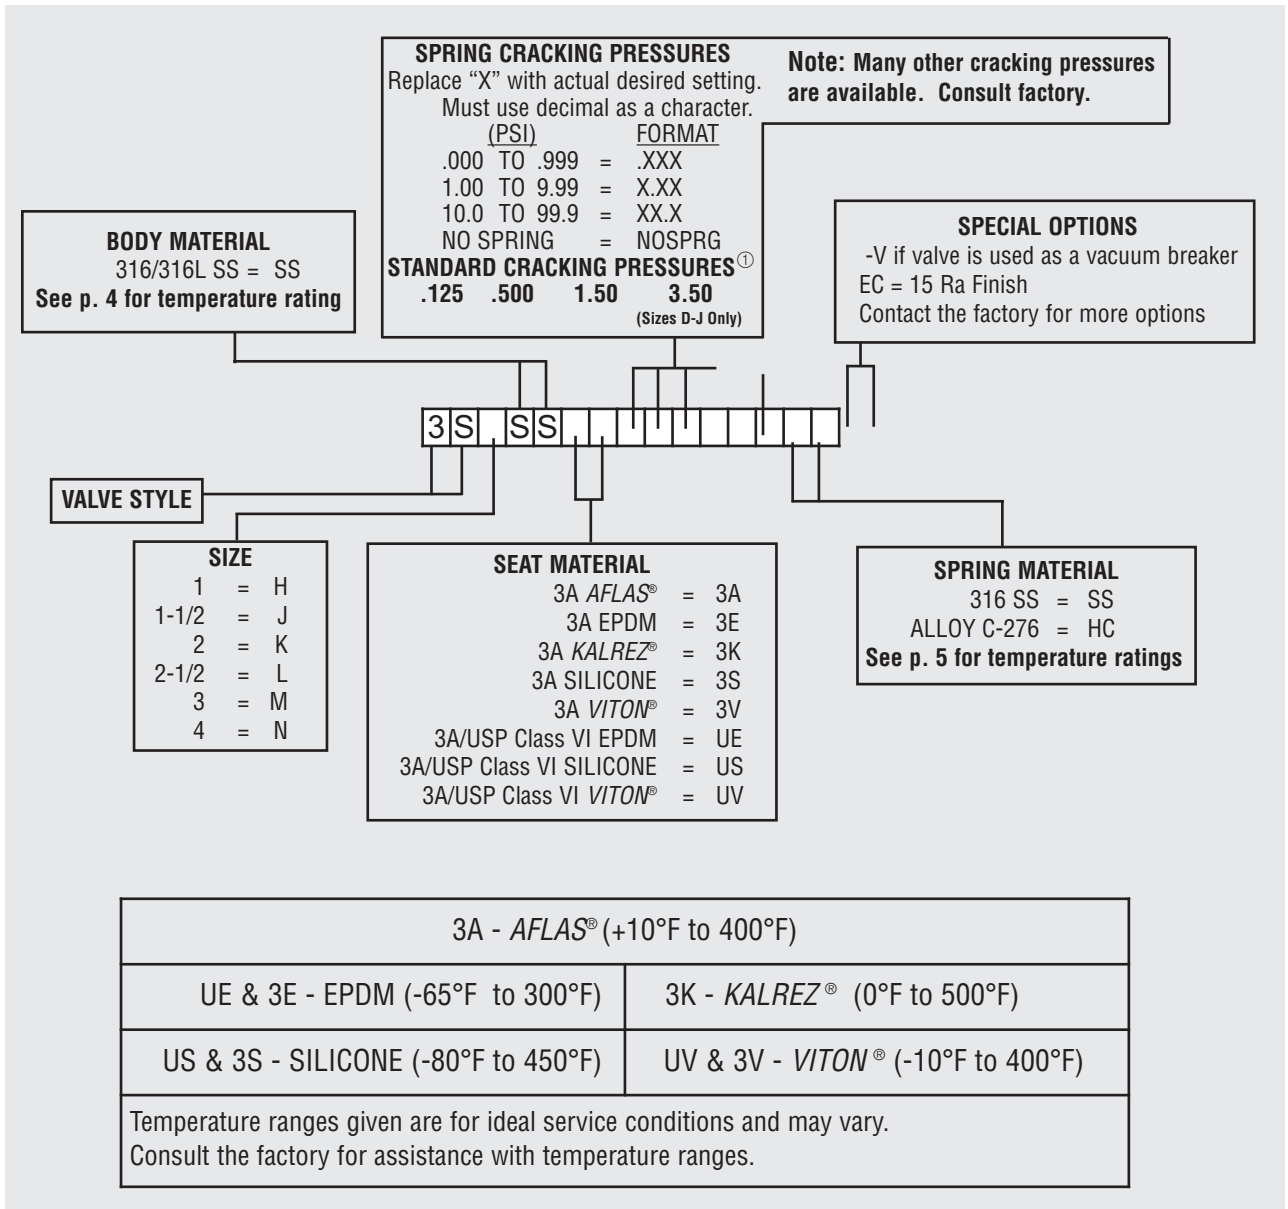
SPRING CRACKING PRESSURES
Replace "X" with actual desired setting. Must use decimal as a character.

| (PSI) | | FORMAT |
|---|---|---|
| .000 TO .999 | = | .XXX |
| 1.00 TO 9.99 | = | X.XX |
| 10.0 TO 99.9 | = | XX.X |
| NO SPRING | = | NOSPRG |

STANDARD CRACKING PRESSURES ①
.125 .500 1.50 3.50
(Sizes D-J Only)

Note: Many other cracking pressures are available. Consult factory.

BODY MATERIAL
316/316L SS = SS
See p. 4 for temperature rating

SPECIAL OPTIONS
-V if valve is used as a vacuum breaker
EC = 15 Ra Finish
Contact the factory for more options

3 S SS

VALVE STYLE

SIZE
1 = H
1-1/2 = J
2 = K
2-1/2 = L
3 = M
4 = N

SEAT MATERIAL
3A AFLAS® = 3A
3A EPDM = 3E
3A KALREZ® = 3K
3A SILICONE = 3S
3A VITON® = 3V
3A/USP Class VI EPDM = UE
3A/USP Class VI SILICONE = US
3A/USP Class VI VITON® = UV

SPRING MATERIAL
316 SS = SS
ALLOY C-276 = HC
See p. 5 for temperature ratings

| 3A - AFLAS® (+10°F to 400°F) | |
|---|---|
| UE & 3E - EPDM (-65°F to 300°F) | 3K - KALREZ ® (0°F to 500°F) |
| US & 3S - SILICONE (-80°F to 450°F) | UV & 3V - VITON ® (-10°F to 400°F) |

Temperature ranges given are for ideal service conditions and may vary.
Consult the factory for assistance with temperature ranges.